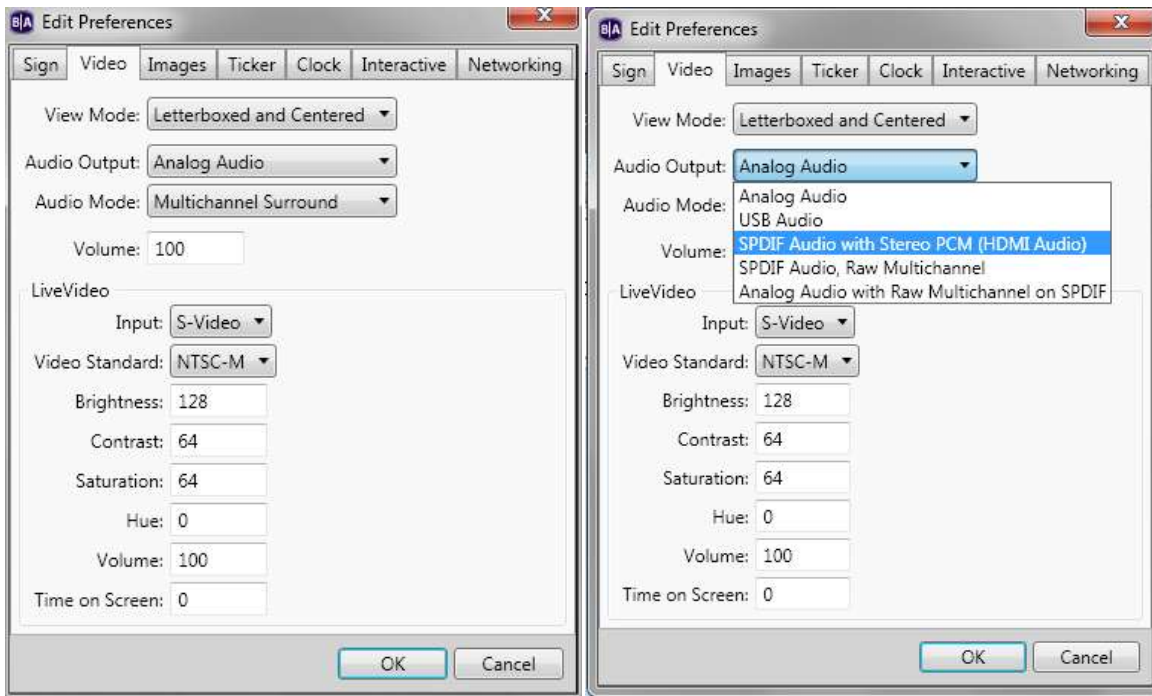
B|A Edit Preferences

Sign | Video | Images | Ticker | Clock | Interactive | Networking

View Mode: Letterboxed and Centered

Audio Output: Analog Audio

Audio Mode: Multichannel Surround

Volume: 100

LiveVideo

Input: S-Video

Video Standard: NTSC-M

Brightness: 128

Contrast: 64

Saturation: 64

Hue: 0

Volume: 100

Time on Screen: 0

OK Cancel

B|A Edit Preferences

Sign | Video | Images | Ticker | Clock | Interactive | Networking

View Mode: Letterboxed and Centered

Audio Output: Analog Audio

Analog Audio
USB Audio
SPDIF Audio with Stereo PCM (HDMI Audio)
SPDIF Audio, Raw Multichannel
Analog Audio with Raw Multichannel on SPDIF

Audio Mode:

Volume:

LiveVideo

Input: S-Video

Video Standard: NTSC-M

Brightness: 128

Contrast: 64

Saturation: 64

Hue: 0

Volume: 100

Time on Screen: 0

OK Cancel